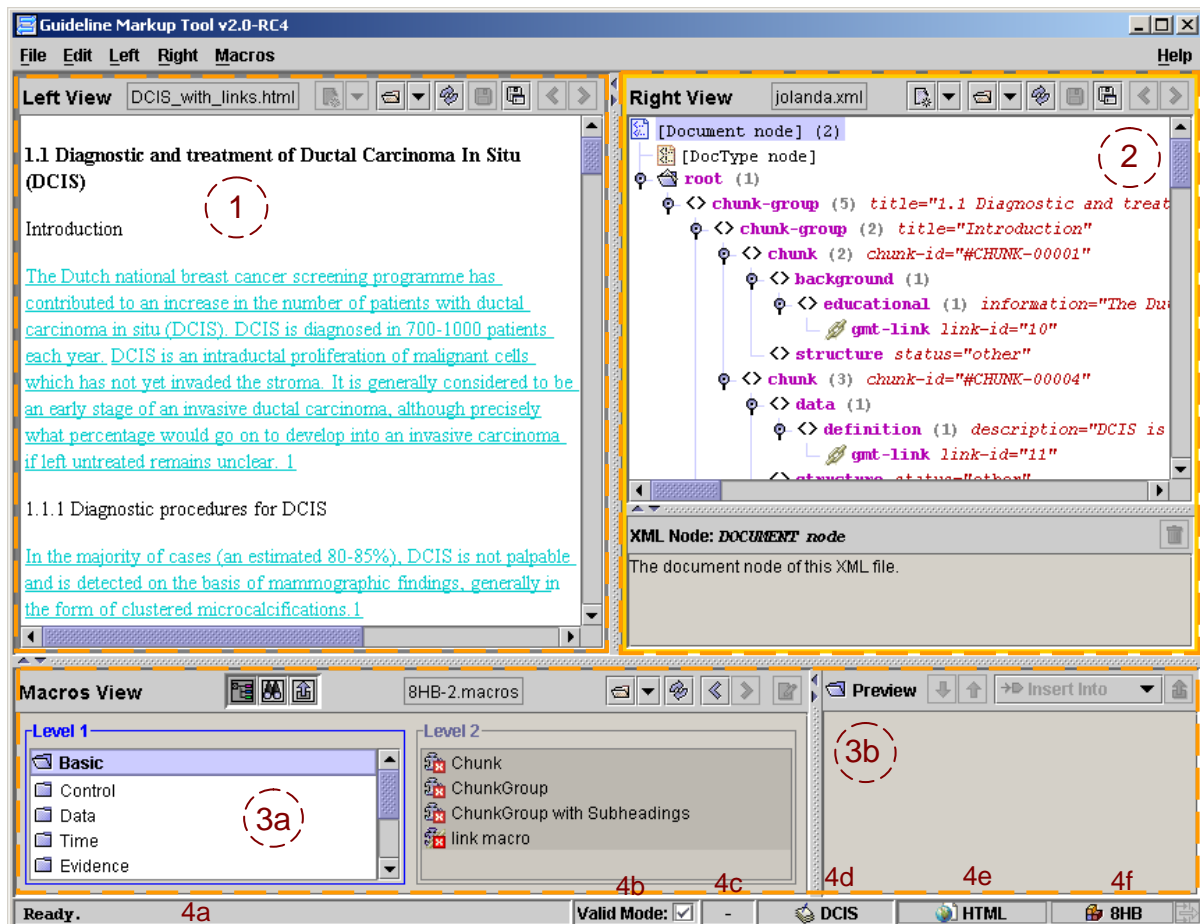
Guideline Markup Tool v2.0-RC4

File Edit Left Right Macros Help

Left View DCIS_with_links.html

1.1 Diagnostic and treatment of Ductal Carcinoma In Situ (DCIS)

1

Introduction

The Dutch national breast cancer screening programme has contributed to an increase in the number of patients with ductal carcinoma in situ (DCIS). DCIS is diagnosed in 700-1000 patients each year. DCIS is an intraductal proliferation of malignant cells which has not yet invaded the stroma. It is generally considered to be an early stage of an invasive ductal carcinoma, although precisely what percentage would go on to develop into an invasive carcinoma if left untreated remains unclear. 1

1.1.1 Diagnostic procedures for DCIS

In the majority of cases (an estimated 80-85%), DCIS is not palpable and is detected on the basis of mammographic findings, generally in the form of clustered microcalcifications.1

Right View jolanda.xml

2

[Document node] (2)
[DocType node]
root (1)
<> chunk-group (5) title="1.1 Diagnostic and treat
<> chunk-group (2) title="Introduction"
<> chunk (2) chunk-id="#CHUNK-00001"
<> background (1)
<> educational (1) information="The Du
gmt-link link-id="10"
<> structure status="other"
<> chunk (3) chunk-id="#CHUNK-00004"
<> data (1)
<> definition (1) description="DCIS is
gmt-link link-id="11"
<> structure status="other"

XML Node: DOCUMENT node

The document node of this XML file.

Macros View 8HB-2.macros

Level 1
Basic
Control
Data
Time
Evidence

3a

Level 2
Chunk
ChunkGroup
ChunkGroup with Subheadings
link macro

Preview Insert Into

3b

4b 4c 4d 4e 4f

Ready. 4a Valid Mode: ☑ - DCIS HTML 8HB